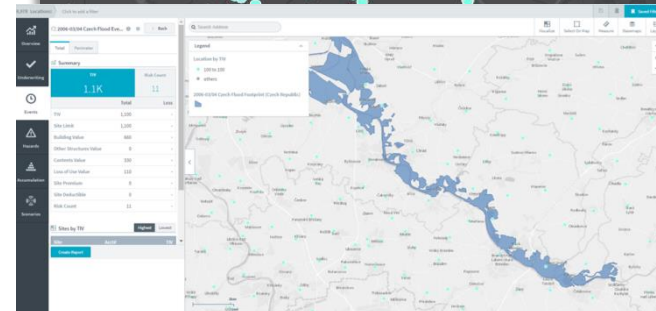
Locations Click to add a filter

Overview

Underwriting

Events

Hazards

Accumulation

Scenarios

2006-03/04 Czech Flood Eve...

Back

Total

Summary

TIV

1.1K

Risk Count

11

Total

TIV 1,100

Site Limit 1,100

Building Value 980

Other Structures Value 0

Contents Value 100

Loss of Use Value 110

Site Premium 0

Site Deductible 0

Risk Count 11

Sites by TIV

Highest

Lowest

Create Report

Search Address

Legend

Location by TIV

100 to 150

others

2006-03/04 Czech Flood Footprint (Czech Republic)

Measure

Basemaps

Select On Map